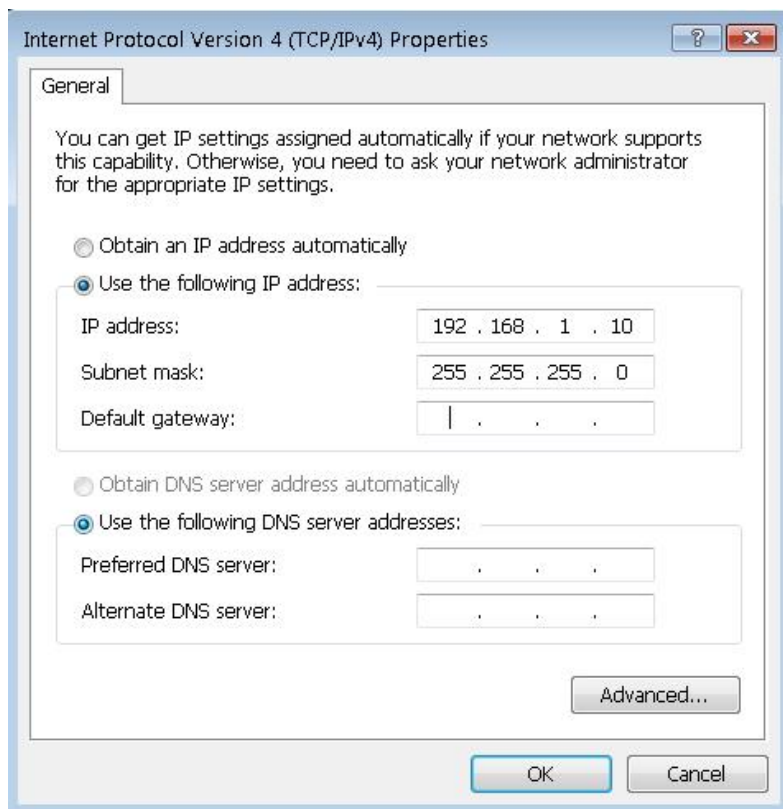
Internet Protocol Version 4 (TCP/IPv4) Properties

?

General

You can get IP settings assigned automatically if your network supports this capability. Otherwise, you need to ask your network administrator for the appropriate IP settings.

Obtain an IP address automatically

Use the following IP address:

IP address: 192 . 168 . 1 . 10

Subnet mask: 255 . 255 . 255 . 0

Default gateway: . . .

Obtain DNS server address automatically

Use the following DNS server addresses:

Preferred DNS server: . . .

Alternate DNS server: . . .

Advanced...

OK

Cancel